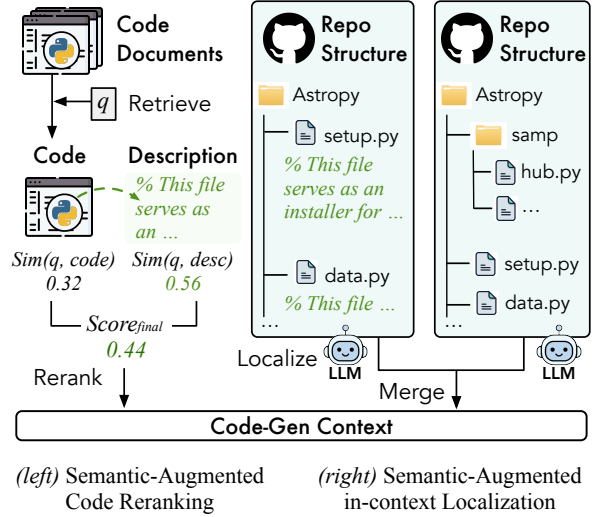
Code Documents

$q$ Retrieve

Code

Description

% This file serves as an ...

Sim(q, code) 0.32

Sim(q, desc) 0.56

$Score_{final}$ 0.44

Rerank

Repo Structure

Astropy

setup.py

% This file serves as an installer for ...

data.py

% This file ...

...

Repo Structure

Astropy

samp

hub.py

...

setup.py

data.py

...

Localize

LLM

Merge

LLM

Code-Gen Context

(left) Semantic-Augmented Code Reranking

(right) Semantic-Augmented in-context Localization